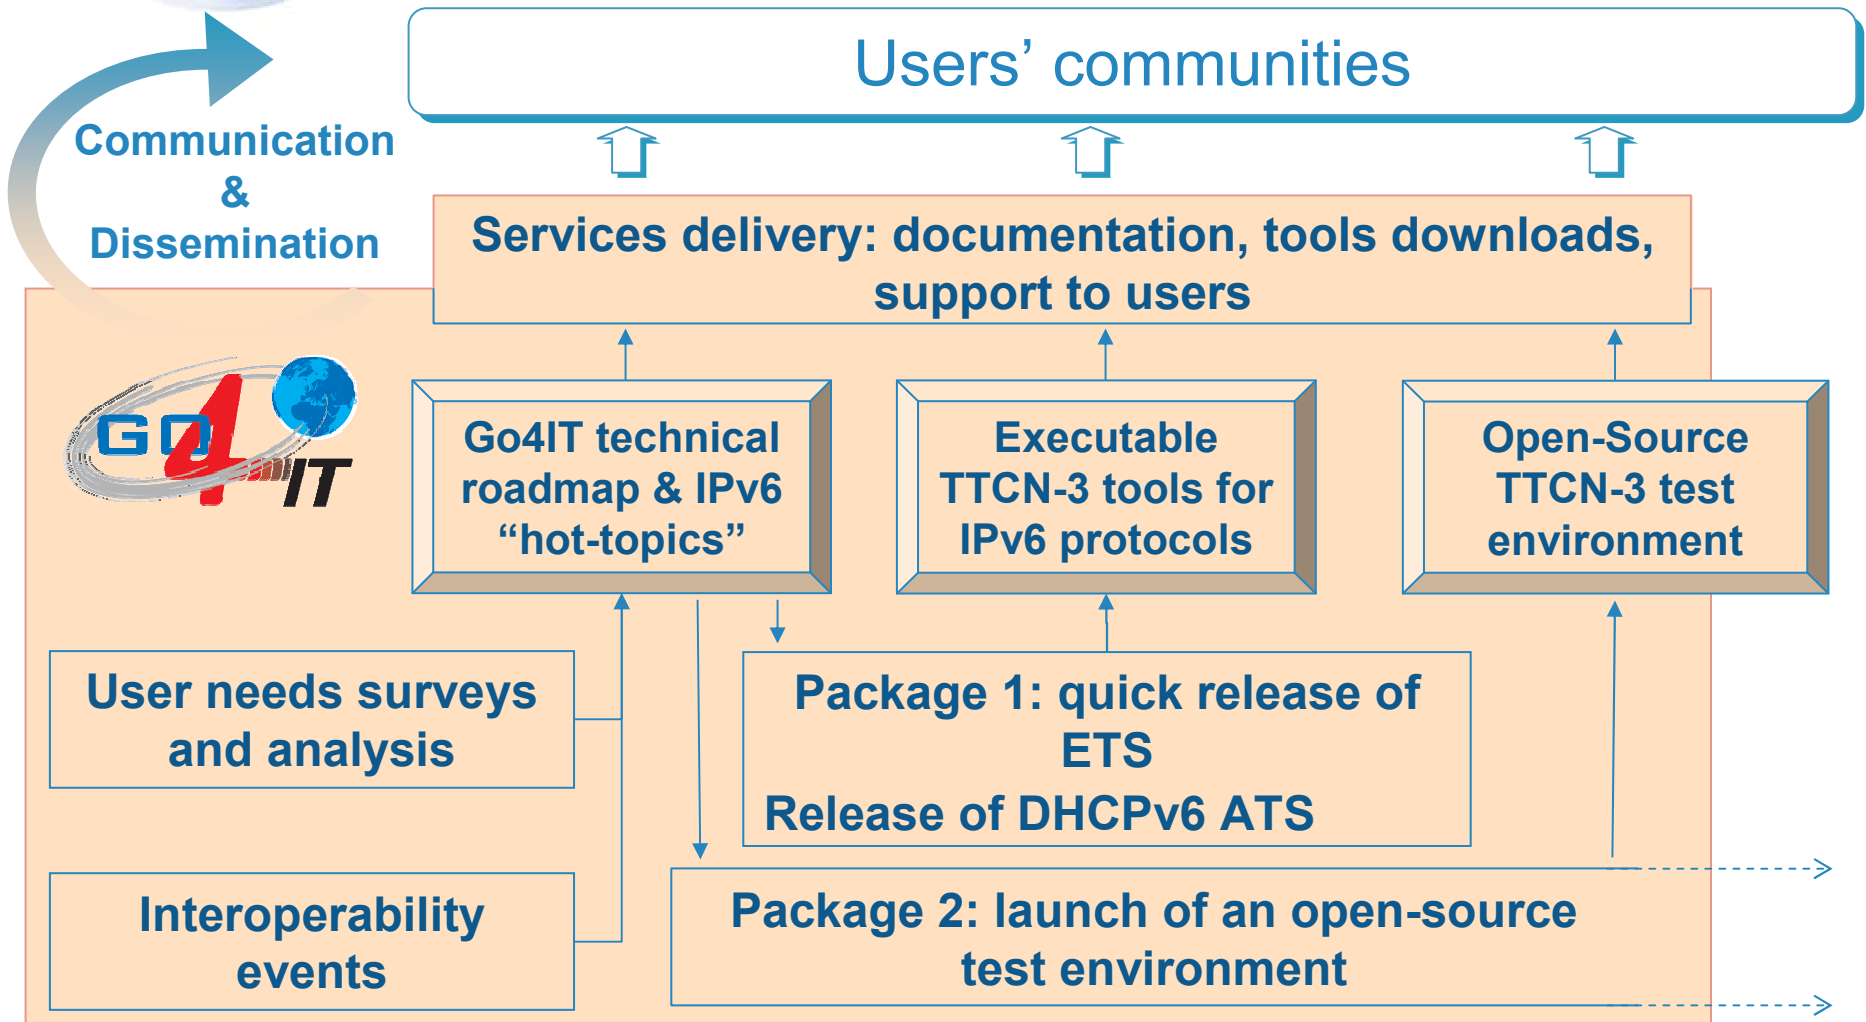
Users' communities

Communication & Dissemination

Services delivery: documentation, tools downloads, support to users

GO4IT

Go4IT technical roadmap & IPv6 "hot-topics"

Executable TTCN-3 tools for IPv6 protocols

Open-Source TTCN-3 test environment

User needs surveys and analysis

Package 1: quick release of ETS
Release of DHCPv6 ATS

Interoperability events

Package 2: launch of an open-source test environment